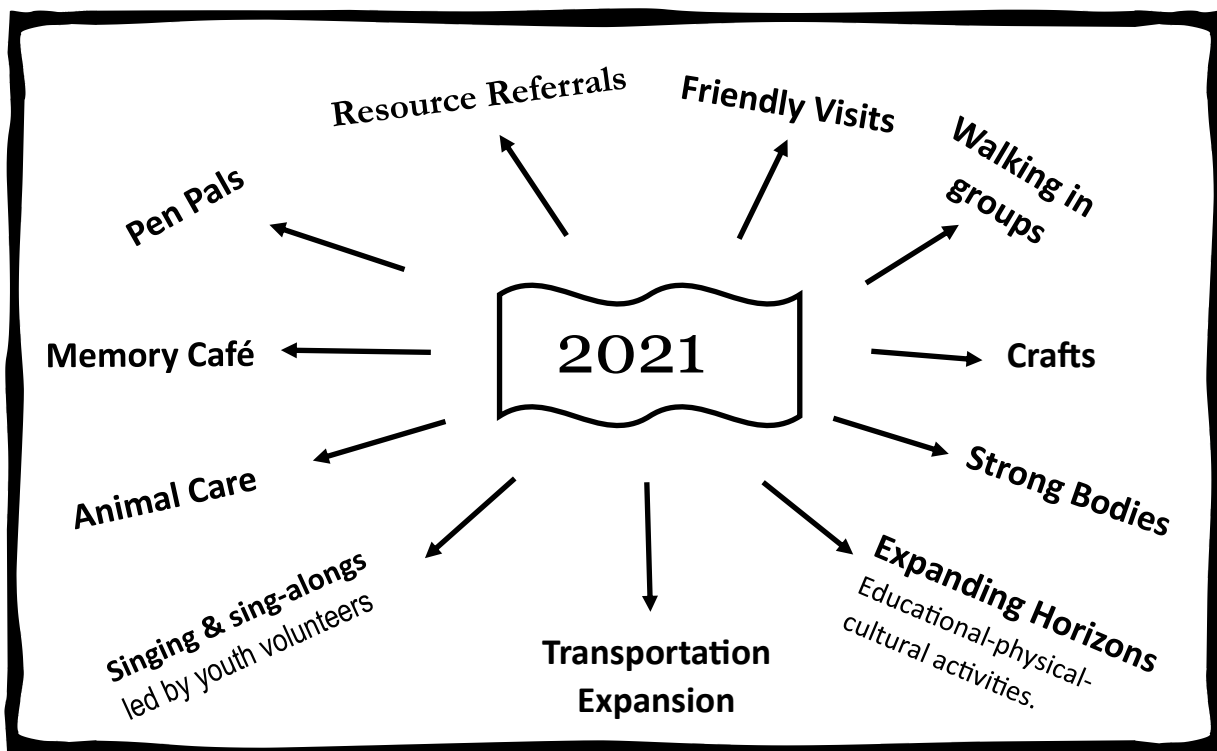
2021

Resource Referrals

Friendly Visits

Walking in groups

Pen Pals

Memory Café

Crafts

Animal Care

Strong Bodies

Singing & sing-alongs led by youth volunteers

Transportation Expansion

Expanding Horizons Educational-physical-cultural activities.